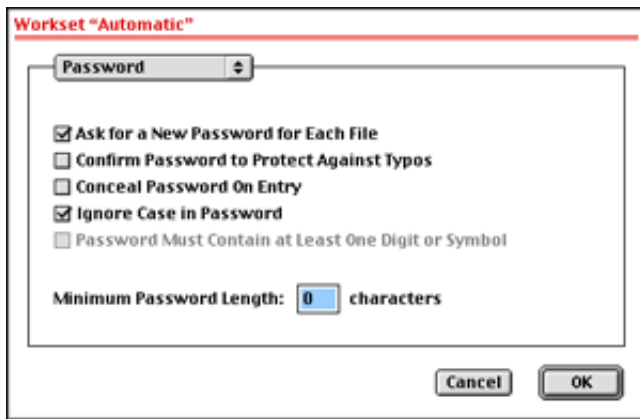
Workset "Automatic"

Password

☑ Ask for a New Password for Each File
☐ Confirm Password to Protect Against Typos
☐ Conceal Password On Entry
☑ Ignore Case in Password
☐ Password Must Contain at Least One Digit or Symbol

Minimum Password Length: 0 characters

Cancel
OK